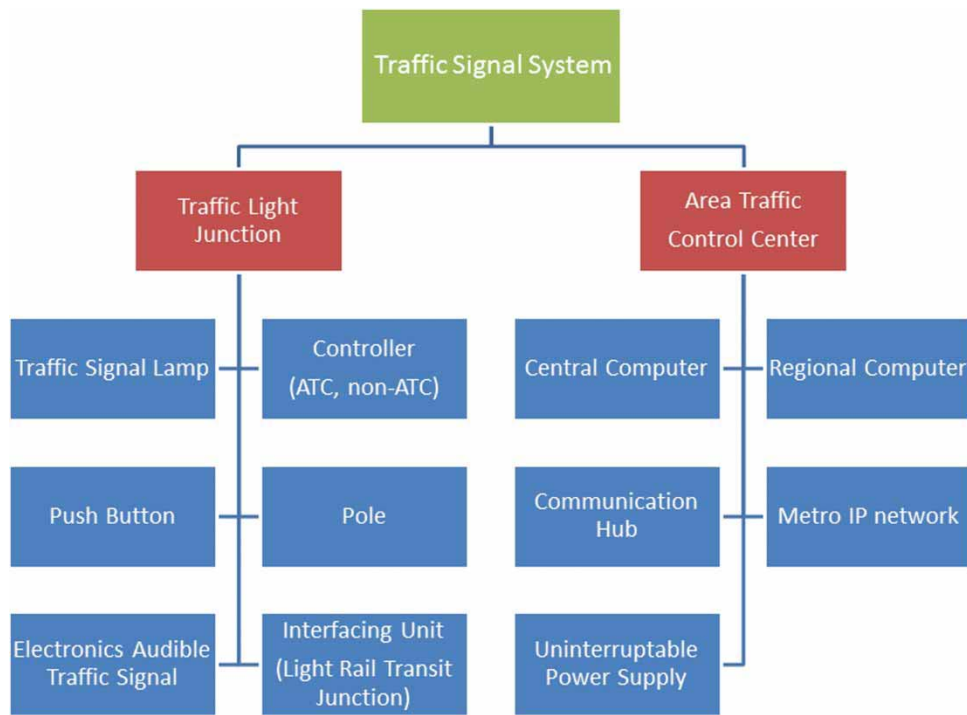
Traffic Signal System

Traffic Light Junction

Area Traffic Control Center

Traffic Signal Lamp

Controller (ATC, non-ATC)

Central Computer

Regional Computer

Push Button

Pole

Communication Hub

Metro IP network

Electronics Audible Traffic Signal

Interfacing Unit (Light Rail Transit Junction)

Uninterruptable Power Supply